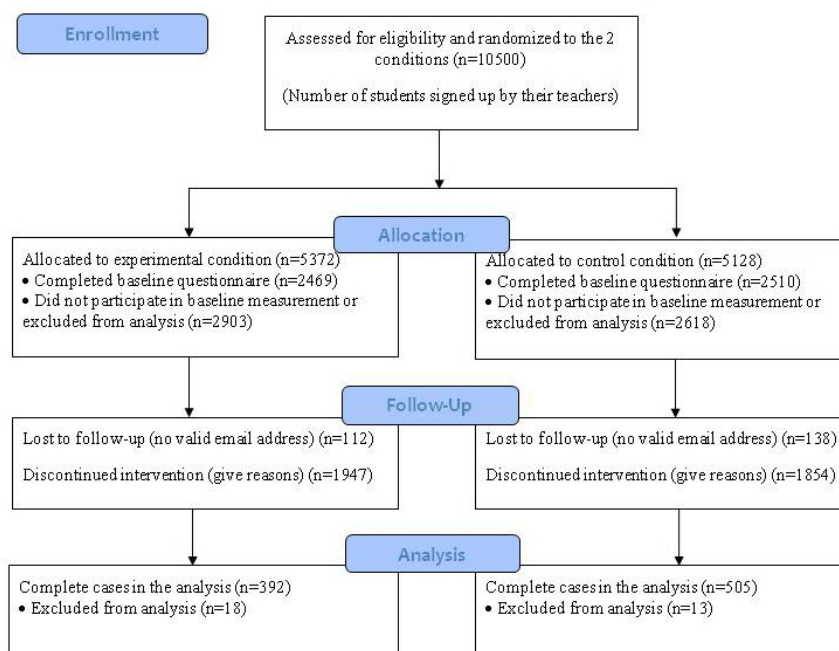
Enrollment

Assessed for eligibility and randomized to the 2 conditions (n=10500)

(Number of students signed up by their teachers)

Allocation

Allocated to experimental condition (n=5372)
• Completed baseline questionnaire (n=2469)
• Did not participate in baseline measurement or excluded from analysis (n=2903)

Allocated to control condition (n=5128)
• Completed baseline questionnaire (n=2510)
• Did not participate in baseline measurement or excluded from analysis (n=2618)

Follow-Up

Lost to follow-up (no valid email address) (n=112)

Discontinued intervention (give reasons) (n=1947)

Lost to follow-up (no valid email address) (n=138)

Discontinued intervention (give reasons) (n=1854)

Analysis

Complete cases in the analysis (n=392)
• Excluded from analysis (n=18)

Complete cases in the analysis (n=505)
• Excluded from analysis (n=13)